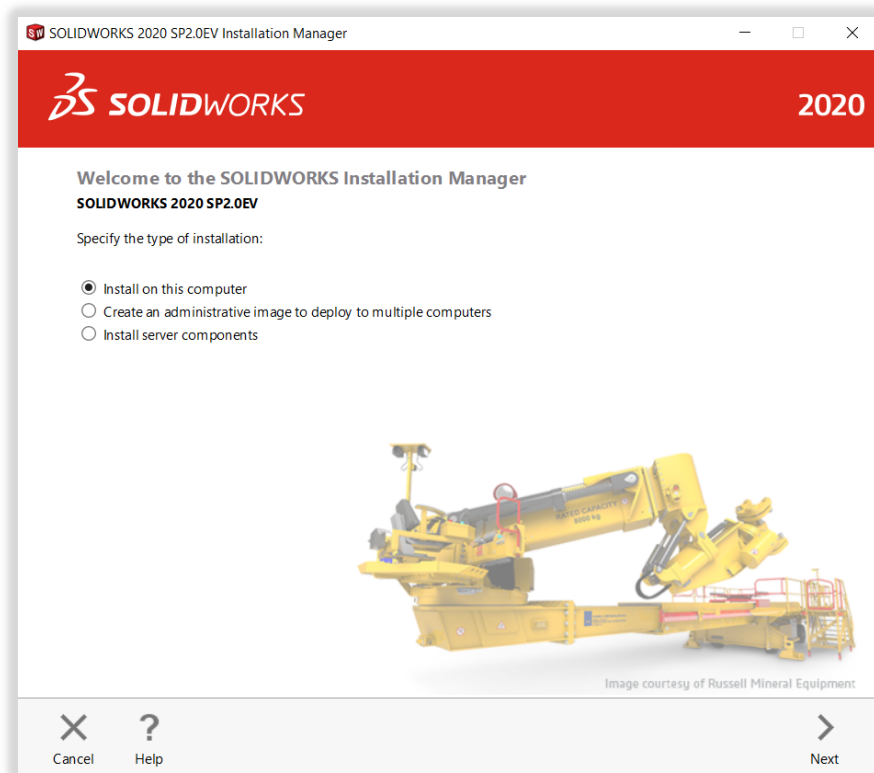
SOLIDWORKS 2020 SP2.0EV Installation Manager

SOLIDWORKS

2020

Welcome to the SOLIDWORKS Installation Manager

SOLIDWORKS 2020 SP2.0EV

Specify the type of installation:

Install on this computer
Create an administrative image to deploy to multiple computers
Install server components

RATED CAPACITY 8000 kg

Image courtesy of Russell Mineral Equipment

Cancel
Help
Next